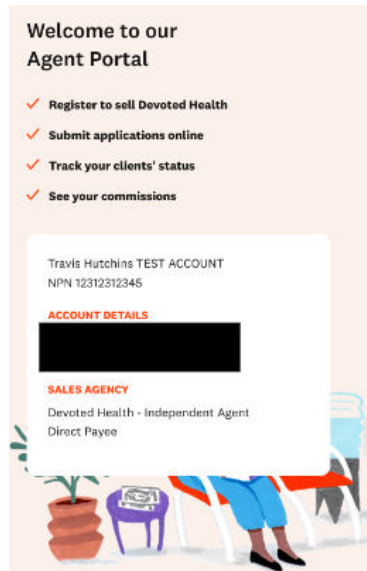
Welcome to our Agent Portal

✓ Register to sell Devoted Health
✓ Submit applications online
✓ Track your clients' status
✓ See your commissions

Travis Hutchins TEST ACCOUNT
NPN 12312312345

ACCOUNT DETAILS

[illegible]

SALES AGENCY
Devoted Health - Independent Agent
Direct Payee